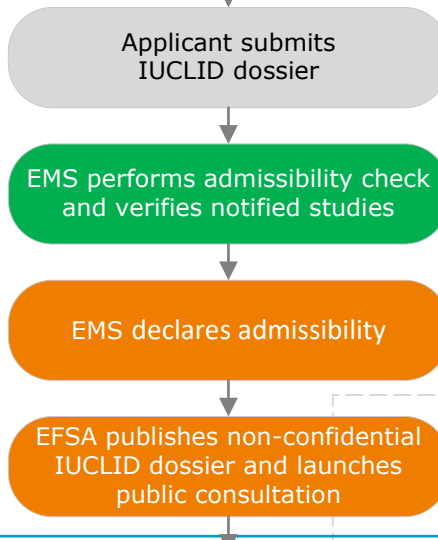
Applicant submits IUCLID dossier

EMS performs admissibility check and verifies notified studies

EMS declares admissibility

EFSA publishes non-confidential IUCLID dossier and launches public consultation